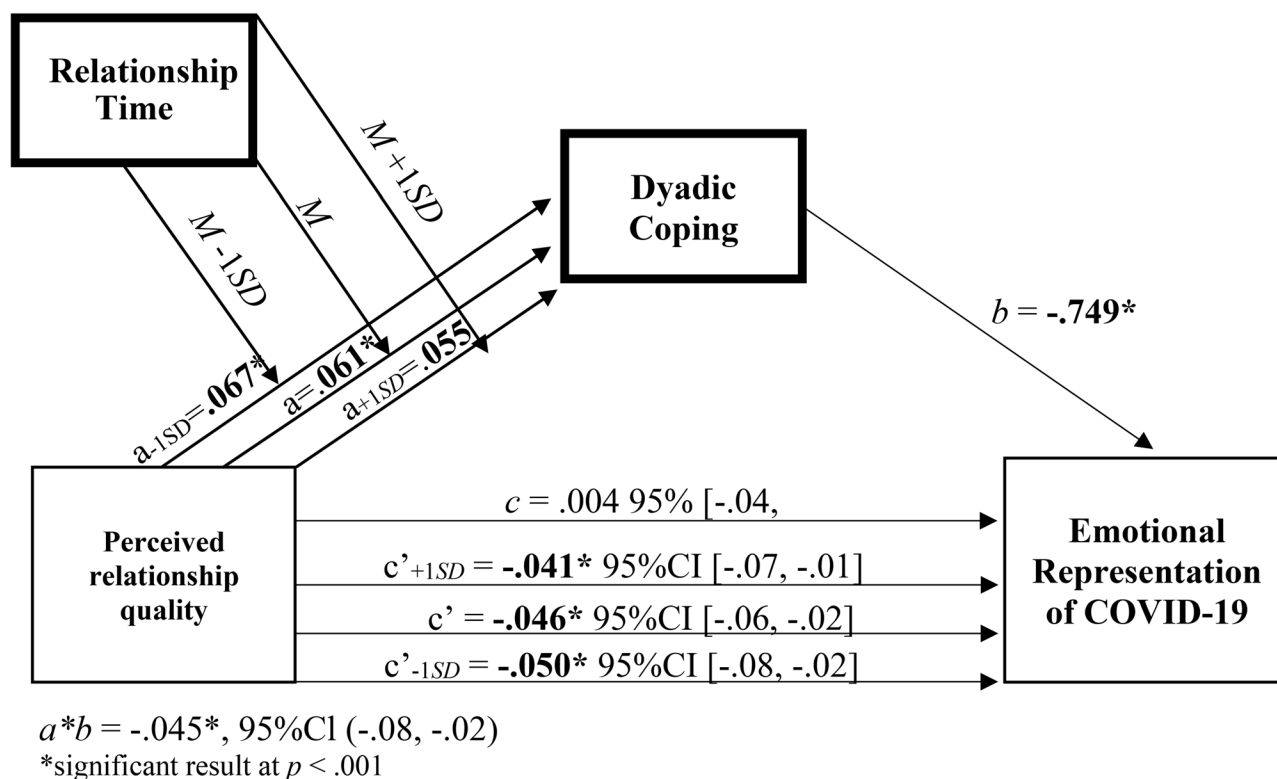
Relationship Time

M +1SD

M

M -1SD

Dyadic Coping

$b$ = **-.749***

a-1SD=**.067***

a=**.061***

a+1SD=**.055**

Perceived relationship quality

$c$ = .004 95% [-.04,

c'+1SD = **-.041*** 95%CI [-.07, -.01]

c' = **-.046*** 95%CI [-.06, -.02]

c'-1SD = **-.050*** 95%CI [-.08, -.02]

Emotional Representation of COVID-19

$a*b$ = -.045*, 95%Cl (-.08, -.02)
*significant result at $p$ < .001